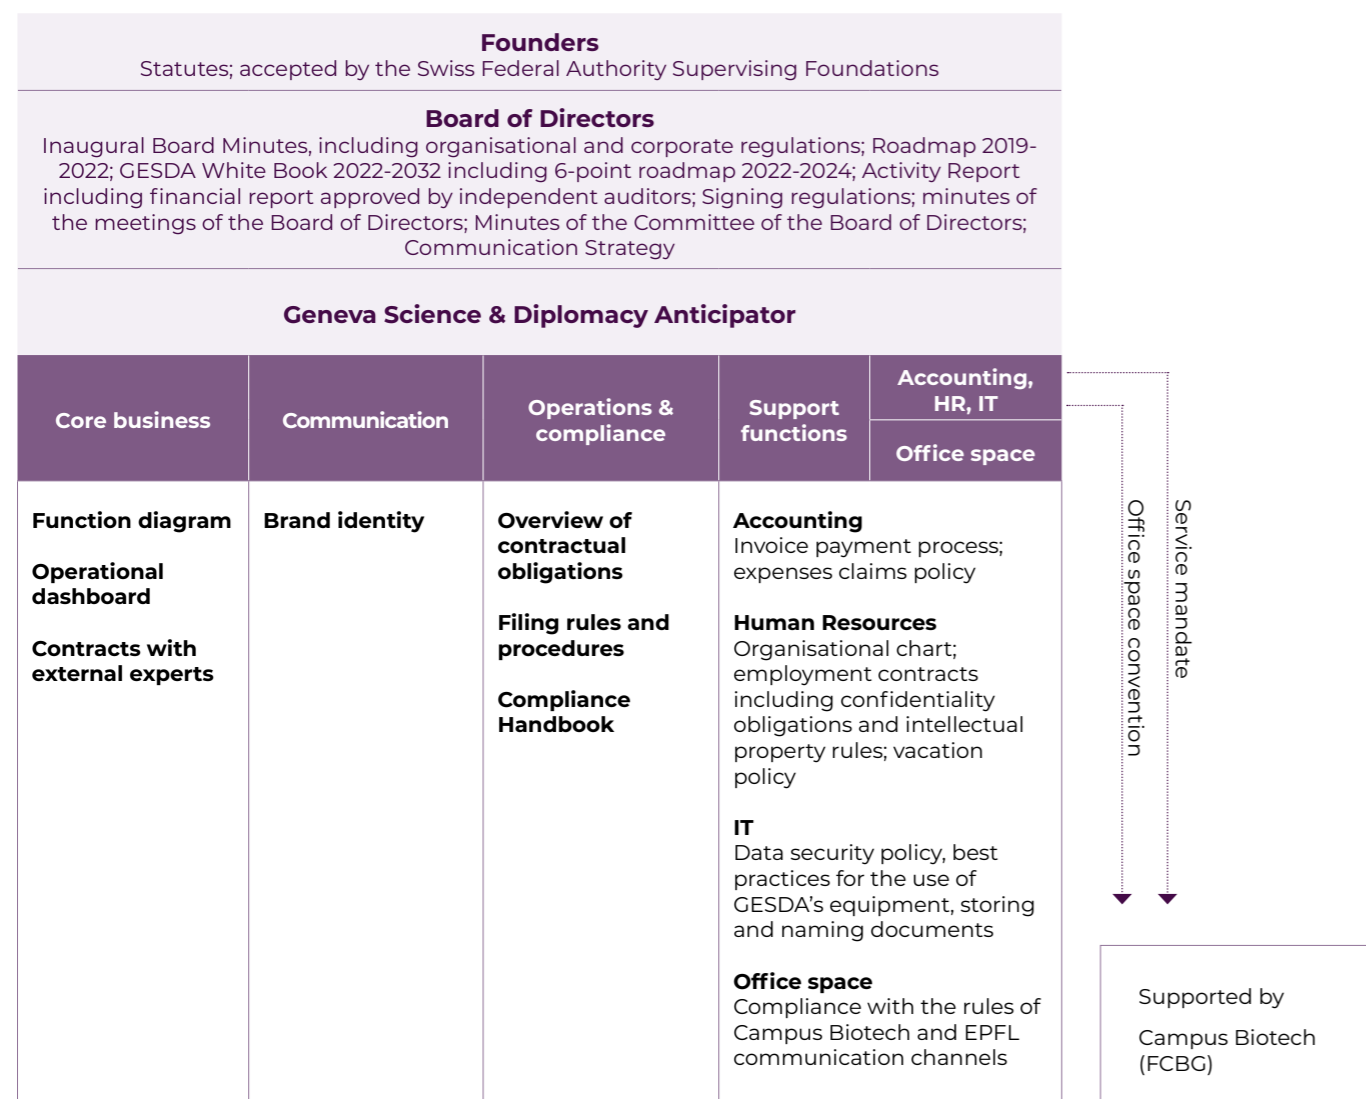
Founders
Statutes; accepted by the Swiss Federal Authority Supervising Foundations

Board of Directors
Inaugural Board Minutes, including organisational and corporate regulations; Roadmap 2019-2022; GESDA White Book 2022-2032 including 6-point roadmap 2022-2024; Activity Report including financial report approved by independent auditors; Signing regulations; minutes of the meetings of the Board of Directors; Minutes of the Committee of the Board of Directors; Communication Strategy

Geneva Science & Diplomacy Anticipator

| Core business | Communication | Operations & compliance | Support functions | Accounting, HR, IT / Office space |
|---|---|---|---|---|
| **Function diagram** **Operational dashboard** **Contracts with external experts** | **Brand identity** | **Overview of contractual obligations** **Filing rules and procedures** **Compliance Handbook** | **Accounting** Invoice payment process; expenses claims policy **Human Resources** Organisational chart; employment contracts including confidentiality obligations and intellectual property rules; vacation policy **IT** Data security policy, best practices for the use of GESDA's equipment, storing and naming documents **Office space** Compliance with the rules of Campus Biotech and EPFL communication channels | |

Office space convention

Service mandate

Supported by

Campus Biotech (FCBG)